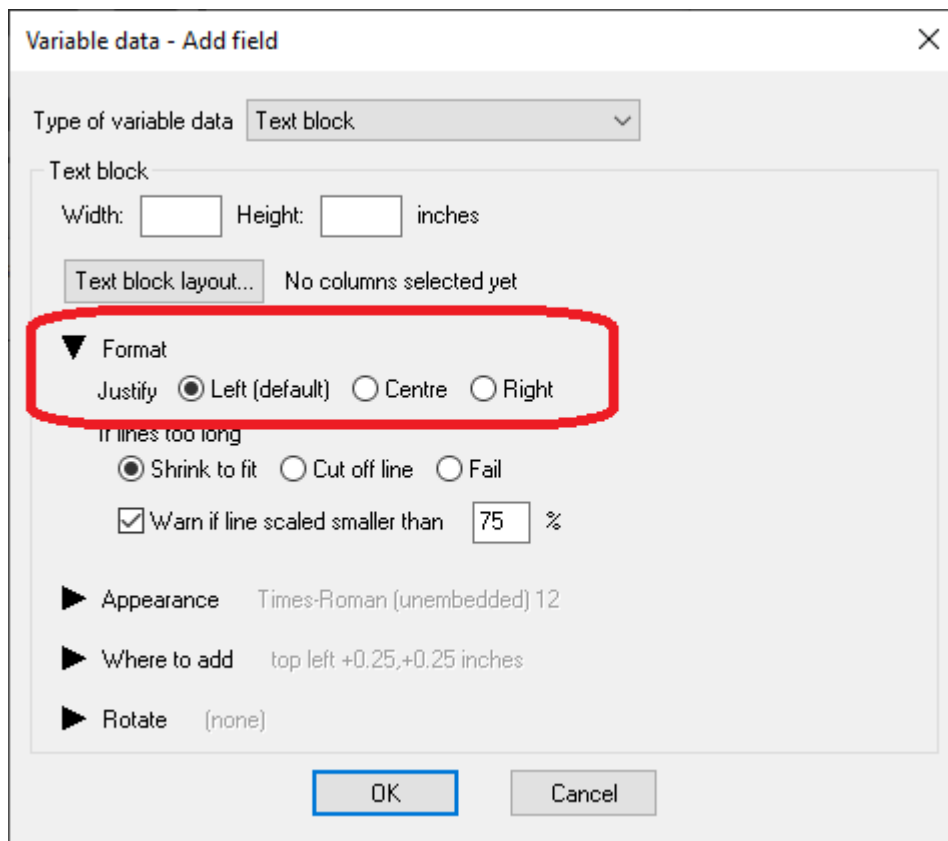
Variable data - Add field
×

Type of variable data Text block

Text block
Width: Height: inches

Text block layout... No columns selected yet

▼ Format
Justify Left (default) Centre Right

If lines too long
Shrink to fit Cut off line Fail

Warn if line scaled smaller than 75 %

▶ Appearance Times-Roman (unembedded) 12

▶ Where to add top left +0.25,+0.25 inches

▶ Rotate (none)

OK Cancel